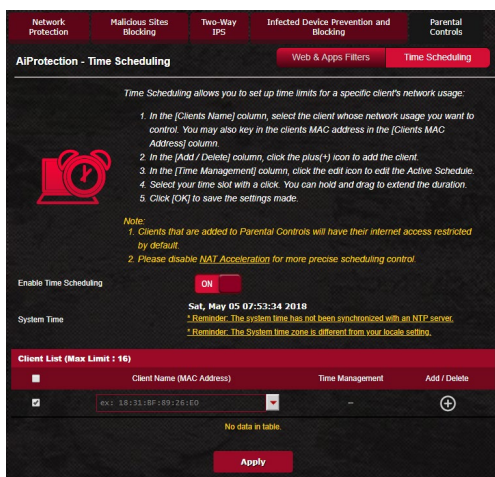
Network Protection | Malicious Sites Blocking | Two-Way IPS | Infected Device Prevention and Blocking | Parental Controls

AiProtection - Time Scheduling

Web & Apps Filters | Time Scheduling

Time Scheduling allows you to set up time limits for a specific client's network usage:

1. In the [Clients Name] column, select the client whose network usage you want to control. You may also key in the clients MAC address in the [Clients MAC Address] column.
2. In the [Add / Delete] column, click the plus(+) icon to add the client.
3. In the [Time Management] column, click the edit icon to edit the Active Schedule.
4. Select your time slot with a click. You can hold and drag to extend the duration.
5. Click [OK] to save the settings made.

Note:
1. Clients that are added to Parental Controls will have their internet access restricted by default.
2. Please disable NAT Acceleration for more precise scheduling control.

Enable Time Scheduling ON

System Time
Sat, May 05 07:53:34 2018
* Reminder: The system time has not been synchronized with an NTP server.
* Reminder: The System time zone is different from your locale setting.

Client List (Max Limit : 16)

| | Client Name (MAC Address) | Time Management | Add / Delete |
|---|---|---|---|
| ✓ | ex: 18:31:BF:89:26:E0 | - | ⊕ |

No data in table.

Apply